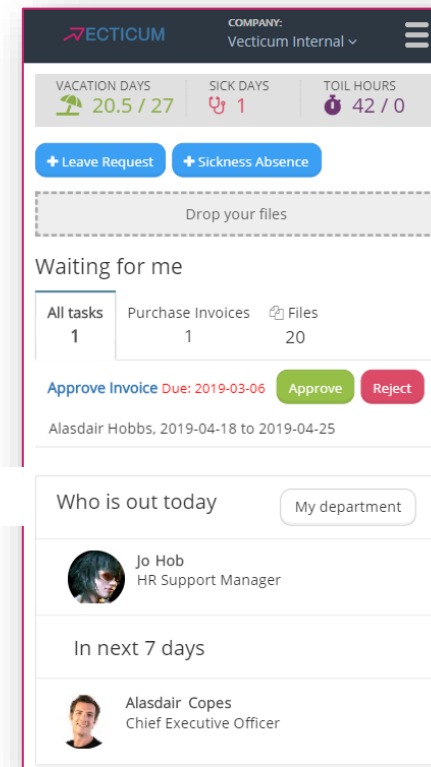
VECTICUM

COMPANY:
Vecticum Internal

VACATION DAYS
20.5 / 27

SICK DAYS
1

TOIL HOURS
42 / 0

+ Leave Request
+ Sickness Absence

Drop your files

Waiting for me

| All tasks | Purchase Invoices | Files |
|---|---|---|
| 1 | 1 | 20 |

Approve Invoice Due: 2019-03-06
Approve
Reject

Alasdair Hobbs, 2019-04-18 to 2019-04-25

Who is out today
My department

Jo Hob
HR Support Manager

In next 7 days

Alasdair Copes
Chief Executive Officer